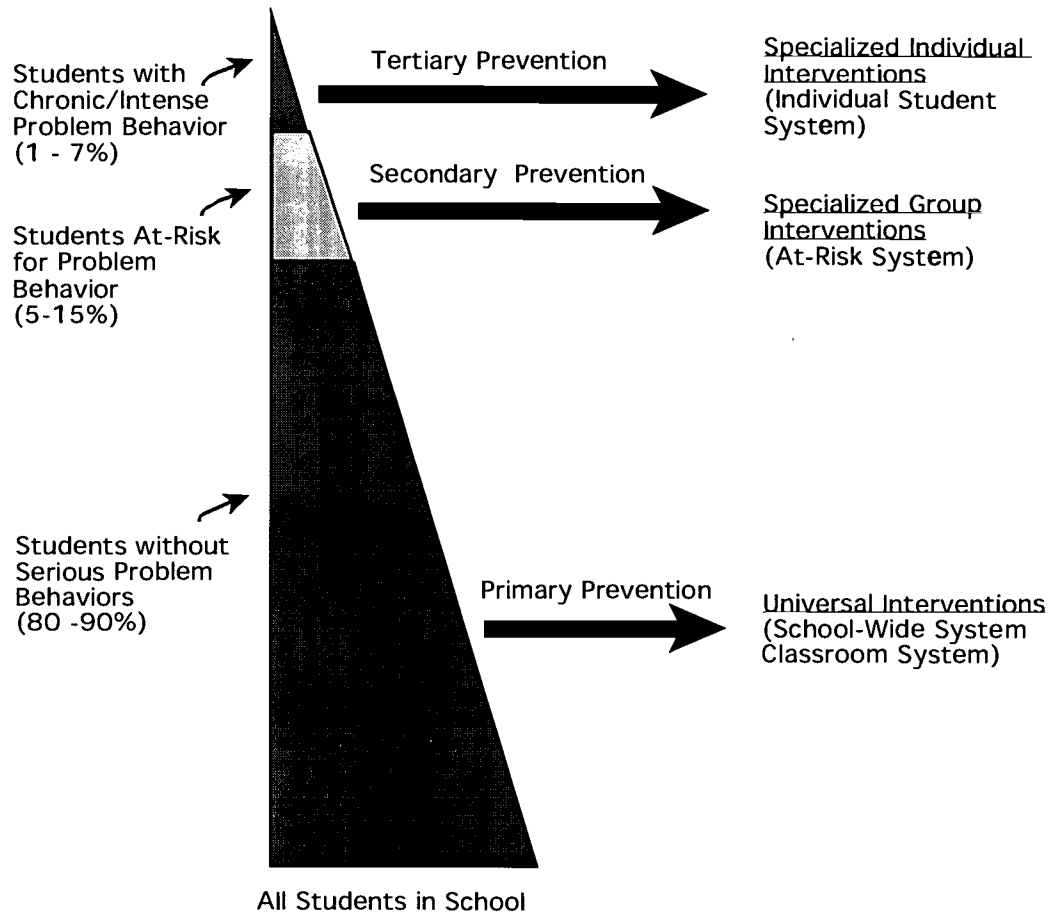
Students with Chronic/Intense Problem Behavior (1 - 7%)

Tertiary Prevention

Specialized Individual Interventions (Individual Student System)

Students At-Risk for Problem Behavior (5-15%)

Secondary Prevention

Specialized Group Interventions (At-Risk System)

Students without Serious Problem Behaviors (80 -90%)

Primary Prevention

Universal Interventions (School-Wide System Classroom System)

All Students in School